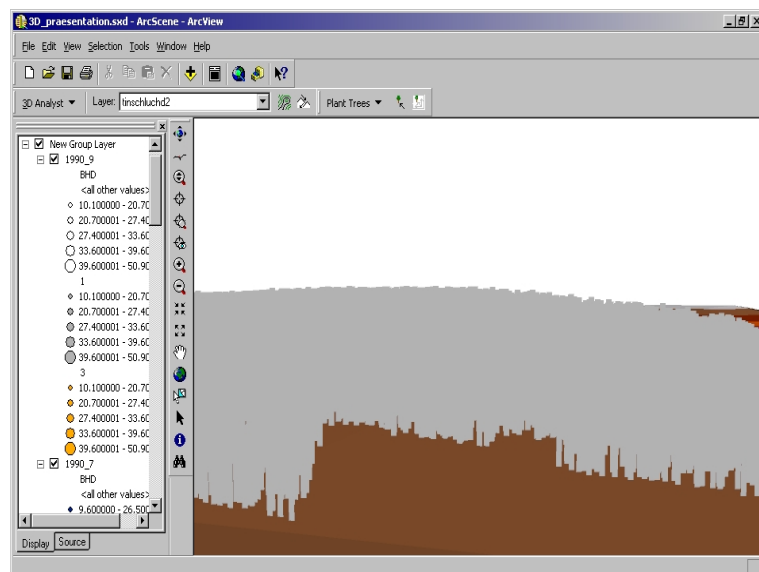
3D_praesentation.sxd - ArcScene - ArcView

File Edit View Selection Tools Window Help

3D Analyst ▼ Layer: tinschluchd2 Plant Trees ▼

New Group Layer
1990_9
BHD
<all other values>
10.100000 - 20.70
20.700001 - 27.40
27.400001 - 33.60
33.600001 - 39.60
39.600001 - 50.90
1
10.100000 - 20.70
20.700001 - 27.40
27.400001 - 33.60
33.600001 - 39.60
39.600001 - 50.90
3
10.100000 - 20.70
20.700001 - 27.40
27.400001 - 33.60
33.600001 - 39.60
39.600001 - 50.90
1990_7
BHD
<all other values>
9.600000 - 26.500

Display Source